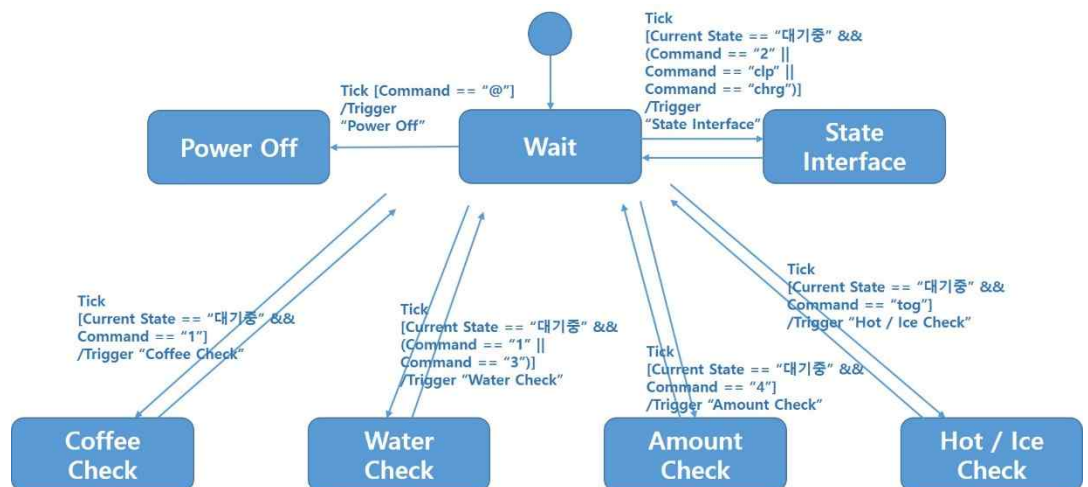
Tick
[Current State == “대기중” &&
(Command == “2” ||
Command == “clp” ||
Command == “chrg”)]
/Trigger
“State Interface”

Tick [Command == “@”]
/Trigger
“Power Off”

Power Off

Wait

State Interface

Tick
[Current State == “대기중” &&
Command == “tog”]
/Trigger “Hot / Ice Check”

Tick
[Current State == “대기중” &&
Command == “1”]
/Trigger “Coffee Check”

Tick
[Current State == “대기중” &&
(Command == “1” ||
Command == “3”)]
/Trigger “Water Check”

Tick
[Current State == “대기중” &&
Command == “4”]
/Trigger “Amount Check”

Coffee Check

Water Check

Amount Check

Hot / Ice Check